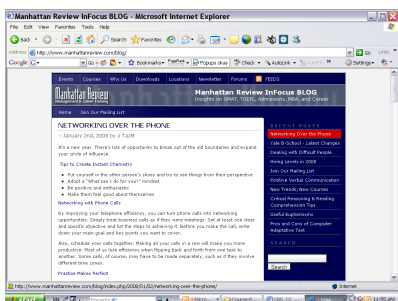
Manhattan Review InFocus BLOG - Microsoft Internet Explorer

File Edit View Favorites Tools Help

Back Search Favorites

Address http://www.manhattanreview.com/blog/ Go Links

Google G Go Bookmarks PageRank Popups okay Check AutoLink Settings

Events Courses Why Us Downloads Locations Newsletter Forums FEEDS

Manhattan Review

Manhattan Review InFocus BLOG
Insights on GMAT, TOEFL, Admissions, MBA, and Career

Home Join Our Mailing List

NETWORKING OVER THE PHONE

– January 2nd, 2008 by J. TaIM

It's a new year. There's lots of opportunity to break out of the old boundaries and expand your circle of influence.

Tips to Create Instant Chemistry

Put yourself in the other person's shoes and try to see things from their perspective
Adopt a "What can I do for you?" mindset
Be positive and enthusiastic
Make them feel good about themselves

Networking with Phone Calls

By improving your telephone efficiency, you can turn phone calls into networking opportunities. Simply treat business calls as if they were meetings. Set at least one clear and specific objective and list the steps to achieving it. Before you make the call, write down your main goal and key points you want to cover.

Also, schedule your calls together. Making all your calls in a row will make you more productive. Most of us lose efficiency when flipping back and forth from one task to another. Some calls, of course, may have to be made separately, such as if they involve different time zones.

Practice Makes Perfect

RECENT POSTS

Networking Over the Phone
Yale B-School - Latest Changes
Dealing with Difficult People
Hiring Levels in 2008
Join Our Mailing List
Positive Verbal Language
New Trends, New Courses
Critical Reasoning & Reading Comprehension Tips
Useful Superlatives
Pros and Cons of Computer Adaptive Test

SEARCH

Search

http://www.manhattanreview.com/blog/index.php/2008/01/02/networking-over-the-phone/ Internet

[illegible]